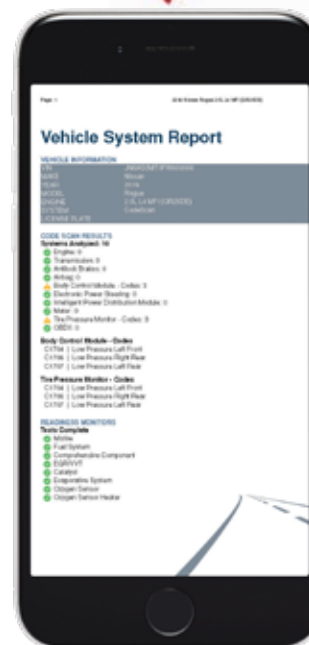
Page 1 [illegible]

Vehicle System Report

VEHICLE INFORMATION

| VIN | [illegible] |
|---|---|
| MAKE | Nissan |
| YEAR | 2016 |
| MODEL | Rogue |
| ENGINE | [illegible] |
| SYSTEM | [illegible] |
| LICENSE PLATE | |

CODE SCAN RESULTS
Systems Analyzed: 16
Engine: 0
Transmission: 0
Antilock Brakes: 0
Airbag: 0
Body Control Module - Codes: 3
Electronic Power Steering: 0
Intelligent Power Distribution Module: 0
Meter: 0
Tire Pressure Monitor - Codes: 3
OBDII: 0

Body Control Module - Codes
C1704 | Low Pressure Left Front
C1705 | Low Pressure Right Rear
C1707 | Low Pressure Left Rear

Tire Pressure Monitor - Codes
C1704 | Low Pressure Left Front
C1706 | Low Pressure Right Rear
C1707 | Low Pressure Left Rear

READINESS MONITORS
Tests Complete
Misfire
Fuel System
Comprehensive Component
EGR/VVT
Catalyst
Evaporative System
Oxygen Sensor
Oxygen Sensor Heater